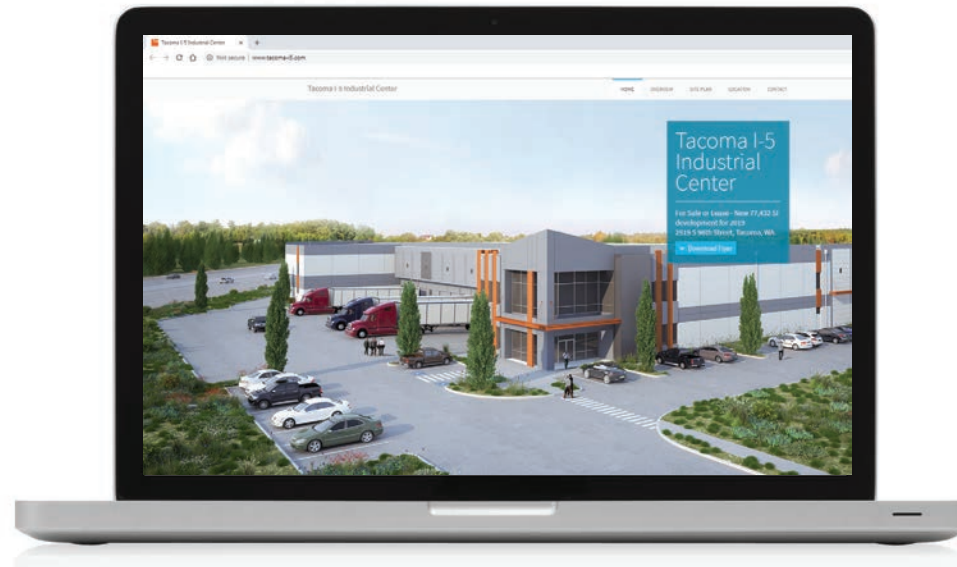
Tacoma I-5 Industrial Center ×

Not secure | www.tacoma-i5.com

Tacoma I-5 Industrial Center

HOME OVERVIEW SITE PLAN LOCATION CONTACT

Tacoma I-5 Industrial Center

For Sale or Lease - New 77,432 SF development for 2019
2919 S 96th Street, Tacoma, WA

Download Flyer